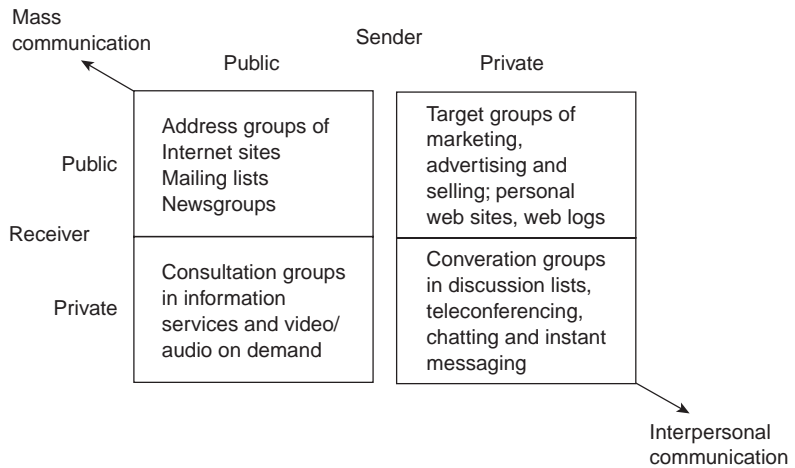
Mass communication

Sender

Public

Private

Public

Receiver

Private

Address groups of Internet sites
Mailing lists
Newsgroups

Target groups of marketing, advertising and selling; personal web sites, web logs

Consultation groups in information services and video/ audio on demand

Converation groups in discussion lists, teleconferencing, chatting and instant messaging

Interpersonal communication